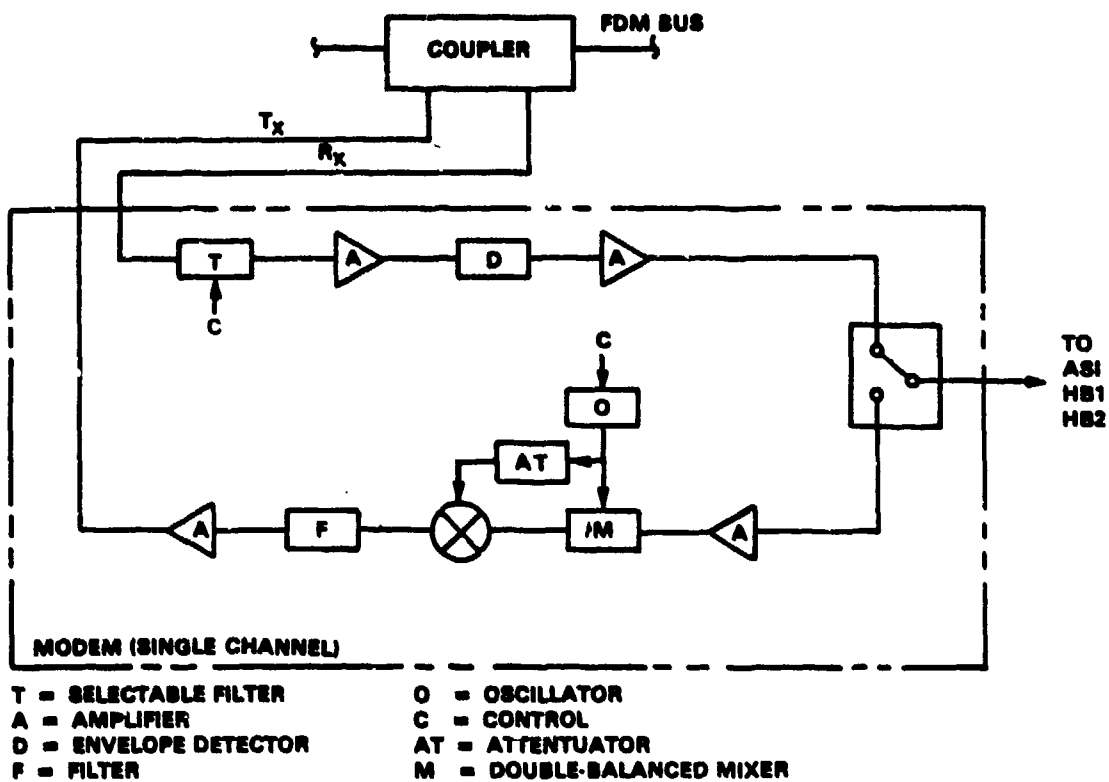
COUPLER

FDM BUS

$T_X$

$R_X$

T

C

A

D

A

C

O

AT

/M

A

F

A

TO ASI HB1 HB2

MODEM (SINGLE CHANNEL)

T = SELECTABLE FILTER
A = AMPLIFIER
D = ENVELOPE DETECTOR
F = FILTER

O = OSCILLATOR
C = CONTROL
AT = ATTENTUATOR
M = DOUBLE-BALANCED MIXER